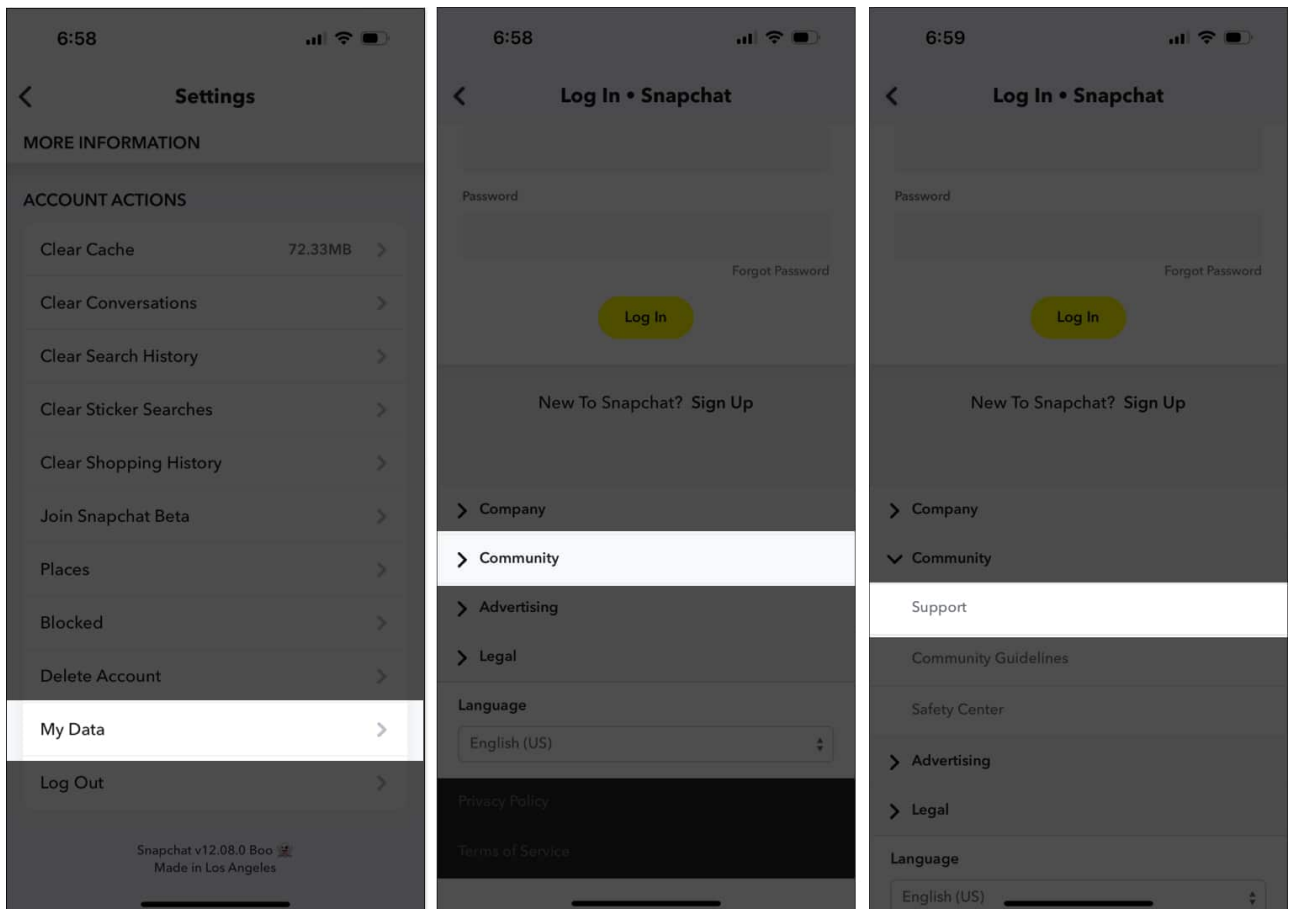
6:58

Settings

MORE INFORMATION

ACCOUNT ACTIONS

Clear Cache 72.33MB

Clear Conversations

Clear Search History

Clear Sticker Searches

Clear Shopping History

Join Snapchat Beta

Places

Blocked

Delete Account

My Data

Log Out

Snapchat v12.08.0 Boo
Made in Los Angeles

6:58

Log In • Snapchat

Password

Forgot Password

Log In

New To Snapchat? Sign Up

Company

Community

Advertising

Legal

Language

English (US)

Privacy Policy

Terms of Service

6:59

Log In • Snapchat

Password

Forgot Password

Log In

New To Snapchat? Sign Up

Company

Community

Support

Community Guidelines

Safety Center

Advertising

Legal

Language

English (US)